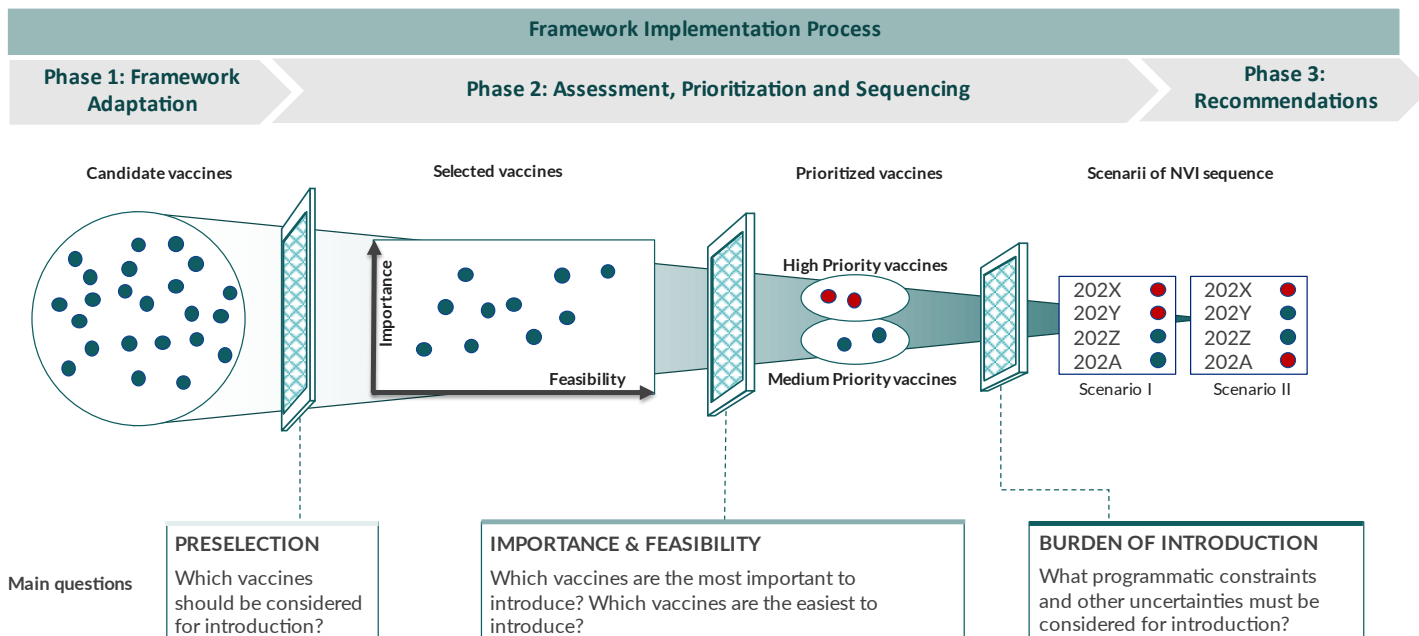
Framework Implementation Process

Phase 1: Framework Adaptation

Phase 2: Assessment, Prioritization and Sequencing

Phase 3: Recommendations

Candidate vaccines

Selected vaccines

Importance

Feasibility

Prioritized vaccines

High Priority vaccines

Medium Priority vaccines

Scenarii of NVI sequence

| 202X |
|---|
| 202Y |
| 202Z |
| 202A |

Scenario I

| 202X |
|---|
| 202Y |
| 202Z |
| 202A |

Scenario II

Main questions

PRESELECTION
Which vaccines should be considered for introduction?

IMPORTANCE & FEASIBILITY
Which vaccines are the most important to introduce? Which vaccines are the easiest to introduce?

BURDEN OF INTRODUCTION
What programmatic constraints and other uncertainties must be considered for introduction?